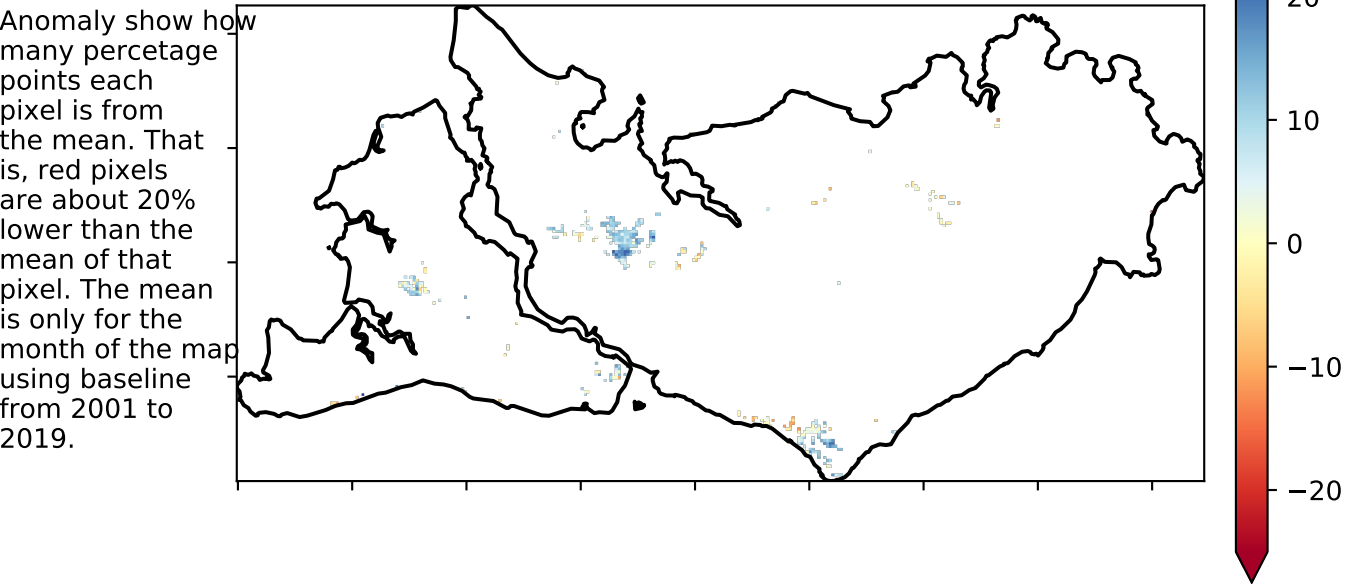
Anomaly show how many percetage points each pixel is from the mean. That is, red pixels are about 20% lower than the mean of that pixel. The mean is only for the month of the map using baseline from 2001 to 2019.

20
10
0
−10
−20